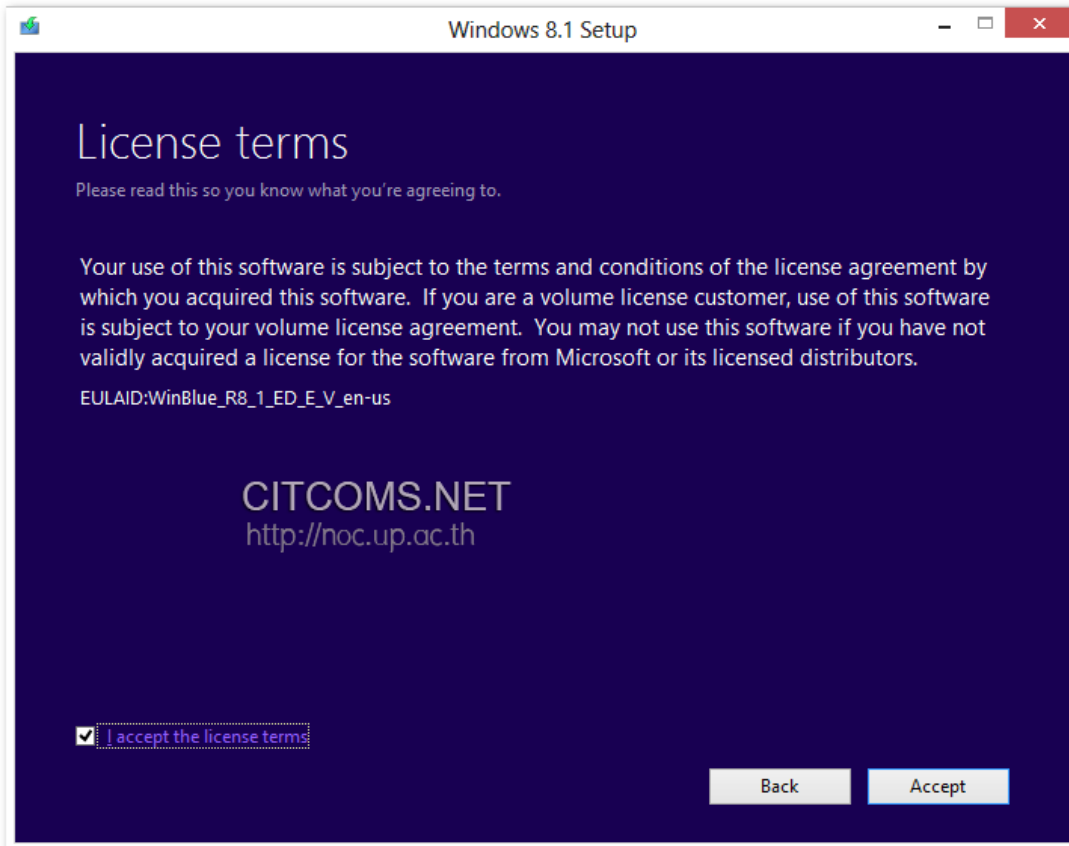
Windows 8.1 Setup

License terms

Please read this so you know what you're agreeing to.

Your use of this software is subject to the terms and conditions of the license agreement by which you acquired this software. If you are a volume license customer, use of this software is subject to your volume license agreement. You may not use this software if you have not validly acquired a license for the software from Microsoft or its licensed distributors.

EULAID:WinBlue_R8_1_ED_E_V_en-us

CITCOMS.NET
http://noc.up.ac.th

I accept the license terms

Back

Accept